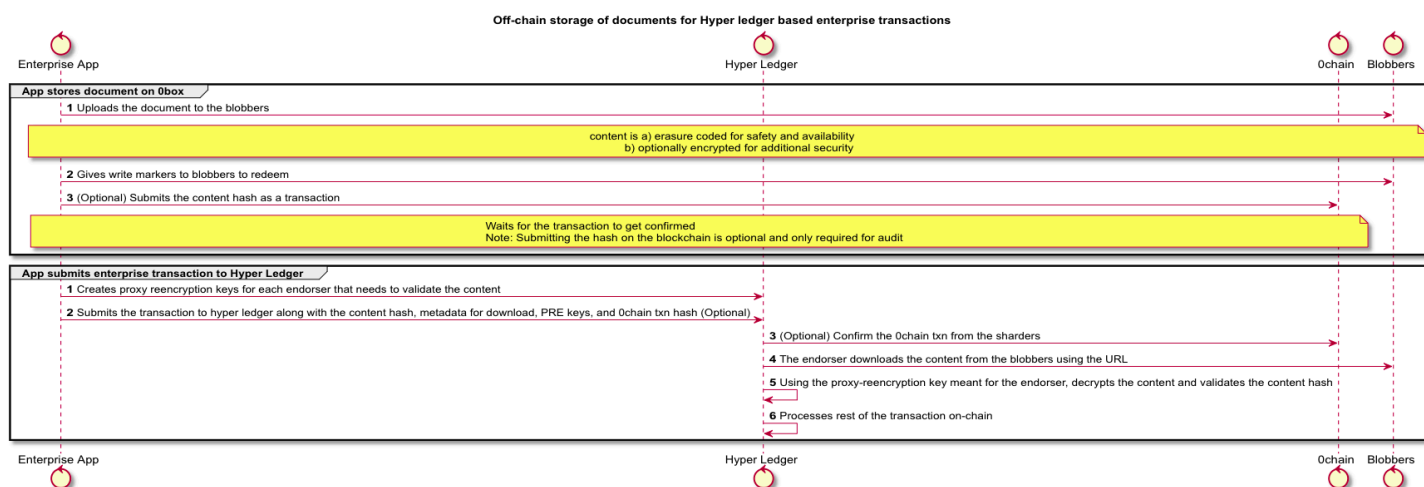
Off-chain storage of documents for Hyper ledger based enterprise transactions

Enterprise App

Hyper Ledger

0chain

Blobbers

App stores document on 0box

1 Uploads the document to the blobbers

content is a) erasure coded for safety and availability
b) optionally encrypted for additional security

2 Gives write markers to blobbers to redeem

3 (Optional) Submits the content hash as a transaction

Waits for the transaction to get confirmed
Note: Submitting the hash on the blockchain is optional and only required for audit

App submits enterprise transaction to Hyper Ledger

1 Creates proxy reencryption keys for each endorser that needs to validate the content

2 Submits the transaction to hyper ledger along with the content hash, metadata for download, PRE keys, and 0chain txn hash (Optional)

3 (Optional) Confirm the 0chain txn from the sharders

4 The endorser downloads the content from the blobbers using the URL

5 Using the proxy-reencryption key meant for the endorser, decrypts the content and validates the content hash

6 Processes rest of the transaction on-chain

Enterprise App

Hyper Ledger

0chain

Blobbers